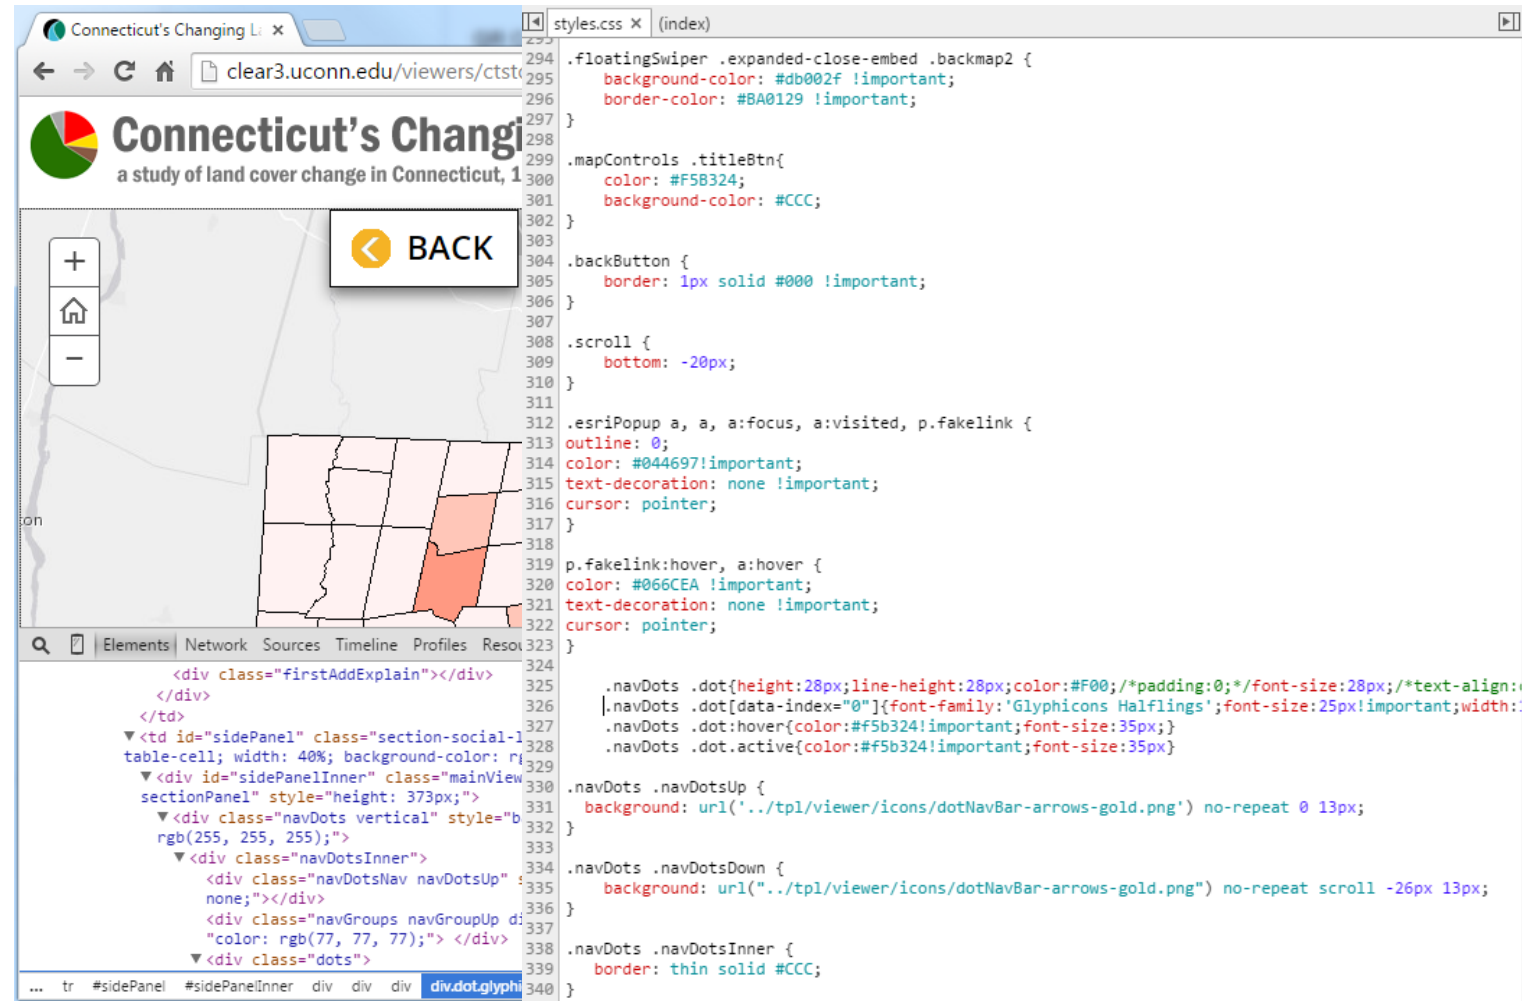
Connecticut's Changing L ×

clear3.uconn.edu/viewers/ctst

Connecticut's Changi
a study of land cover change in Connecticut, 1

BACK

+
−

on

Elements Network Sources Timeline Profiles Resou

<div class="firstAddExplain"></div>
</div>
</td>
▼<td id="sidePanel" class="section-social-l table-cell; width: 40%; background-color: r
▼<div id="sidePanelInner" class="mainView sectionPanel" style="height: 373px;">
▼<div class="navDots vertical" style="b rgb(255, 255, 255);">
▼<div class="navDotsInner">
<div class="navDotsNav navDotsUp" none;"></div>
<div class="navGroups navGroupUp di "color: rgb(77, 77, 77);"> </div>
▼<div class="dots">

... tr #sidePanel #sidePanelInner div div div div.dot.glyphi

styles.css × (index)

294 .floatingSwiper .expanded-close-embed .backmap2 {
295 background-color: #db002f !important;
296 border-color: #BA0129 !important;
297 }
298
299 .mapControls .titleBtn{
300 color: #F5B324;
301 background-color: #CCC;
302 }
303
304 .backButton {
305 border: 1px solid #000 !important;
306 }
307
308 .scroll {
309 bottom: -20px;
310 }
311
312 .esriPopup a, a, a:focus, a:visited, p.fakelink {
313 outline: 0;
314 color: #044697!important;
315 text-decoration: none !important;
316 cursor: pointer;
317 }
318
319 p.fakelink:hover, a:hover {
320 color: #066CEA !important;
321 text-decoration: none !important;
322 cursor: pointer;
323 }
324
325 .navDots .dot{height:28px;line-height:28px;color:#F00;/*padding:0;*/font-size:28px;/*text-align:
326 .navDots .dot[data-index="0"]{font-family:'Glyphicons Halflings';font-size:25px!important;width:
327 .navDots .dot:hover{color:#f5b324!important;font-size:35px;}
328 .navDots .dot.active{color:#f5b324!important;font-size:35px}
329
330 .navDots .navDotsUp {
331 background: url('../tpl/viewer/icons/dotNavBar-arrows-gold.png') no-repeat 0 13px;
332 }
333
334 .navDots .navDotsDown {
335 background: url("../tpl/viewer/icons/dotNavBar-arrows-gold.png") no-repeat scroll -26px 13px;
336 }
337
338 .navDots .navDotsInner {
339 border: thin solid #CCC;
340 }